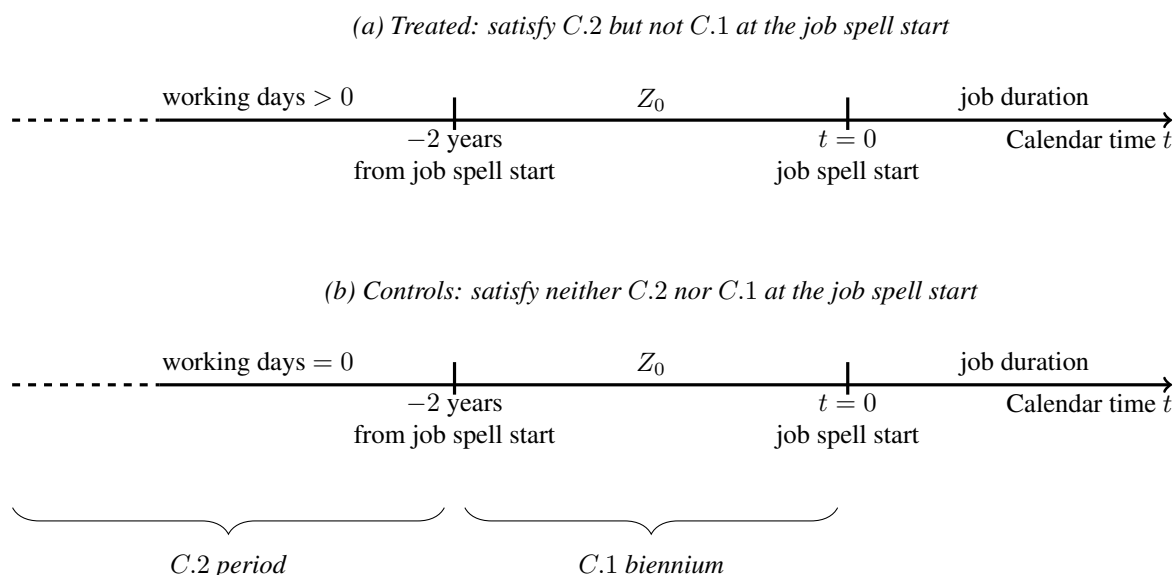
(a) Treated: satisfy $C.2$ but not $C.1$ at the job spell start

working days $> 0$

$Z_0$

job duration

$-2$ years from job spell start

$t = 0$ job spell start

Calendar time $t$

(b) Controls: satisfy neither $C.2$ nor $C.1$ at the job spell start

working days $= 0$

$Z_0$

job duration

$-2$ years from job spell start

$t = 0$ job spell start

Calendar time $t$

$C.2$ period

$C.1$ biennium